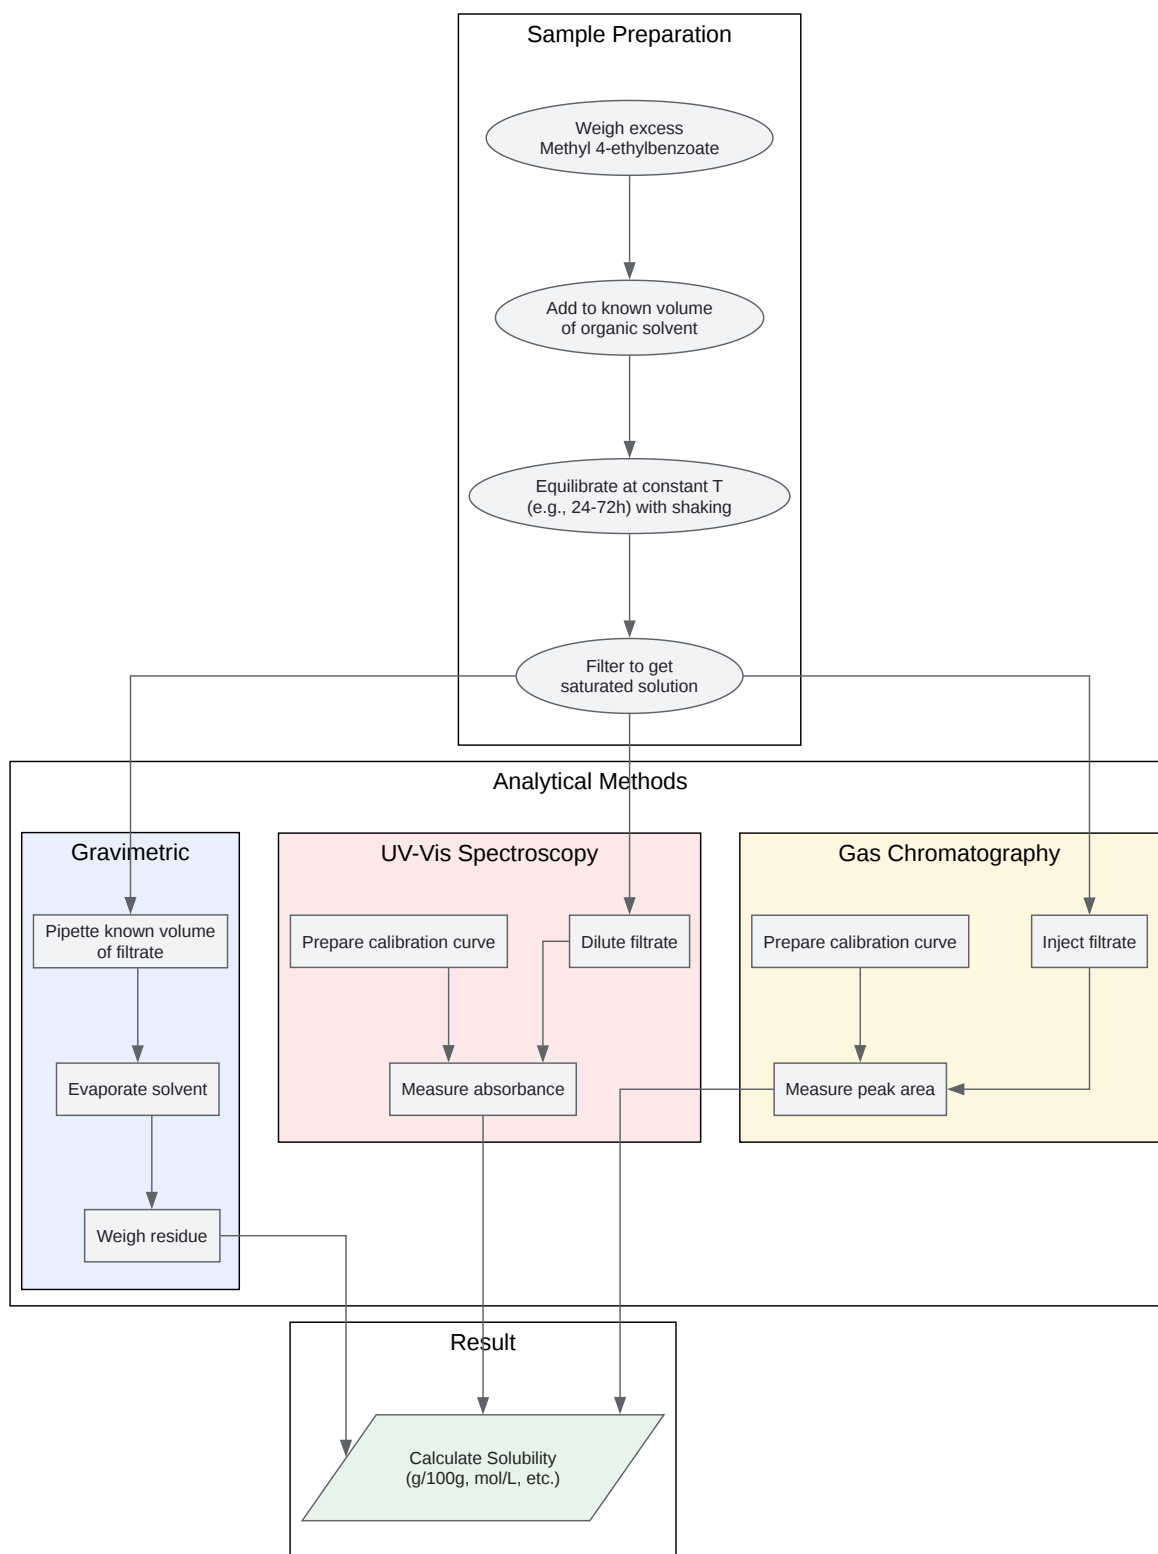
Sample Preparation

Weigh excess Methyl 4-ethylbenzoate

Add to known volume of organic solvent

Equilibrate at constant T (e.g., 24-72h) with shaking

Filter to get saturated solution

Analytical Methods

Gravimetric

Pipette known volume of filtrate

Evaporate solvent

Weigh residue

UV-Vis Spectroscopy

Prepare calibration curve

Dilute filtrate

Measure absorbance

Gas Chromatography

Prepare calibration curve

Inject filtrate

Measure peak area

Result

Calculate Solubility (g/100g, mol/L, etc.)